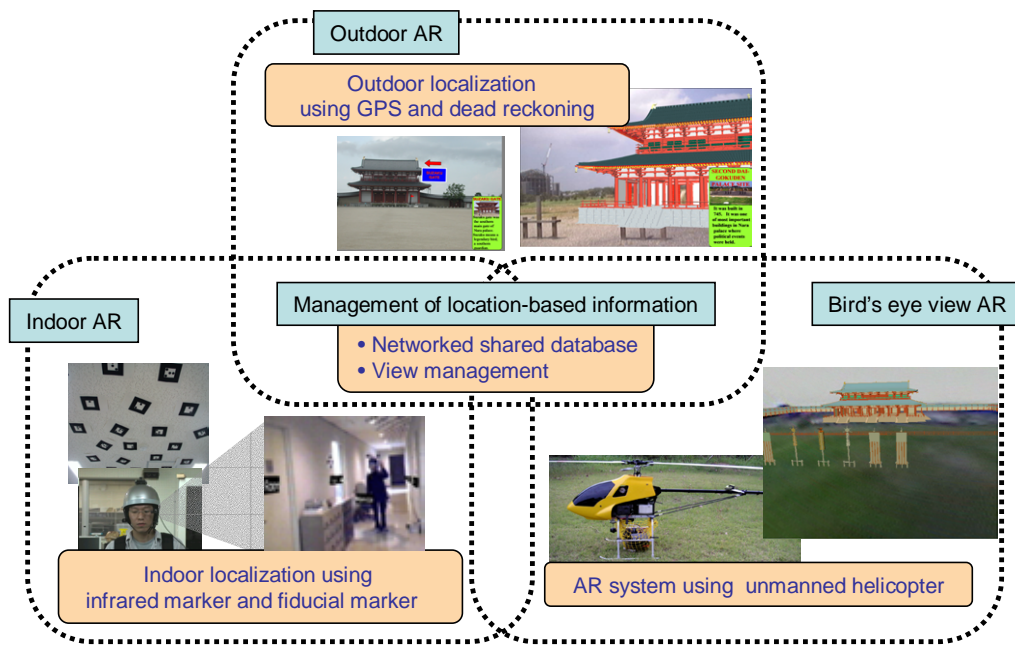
Outdoor AR

Outdoor localization using GPS and dead reckoning

SECOND DAI-GOKUDEN PALACE SITE

It was built in 745. It was one of most important buildings in Nara palace where political events were held.

Management of location-based information

• Networked shared database
• View management

Indoor AR

Bird's eye view AR

Indoor localization using infrared marker and fiducial marker

AR system using unmanned helicopter